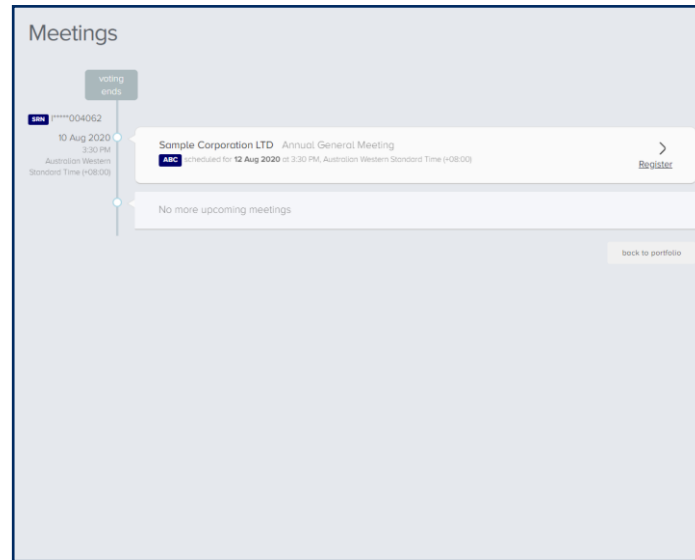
Meetings

voting ends

SRN *****004062

10 Aug 2020
3:30 PM
Australian Western Standard Time (+08:00)

Sample Corporation LTD Annual General Meeting

ABC scheduled for 12 Aug 2020 at 3:30 PM, Australian Western Standard Time (+08:00)

>
Register

No more upcoming meetings

back to portfolio